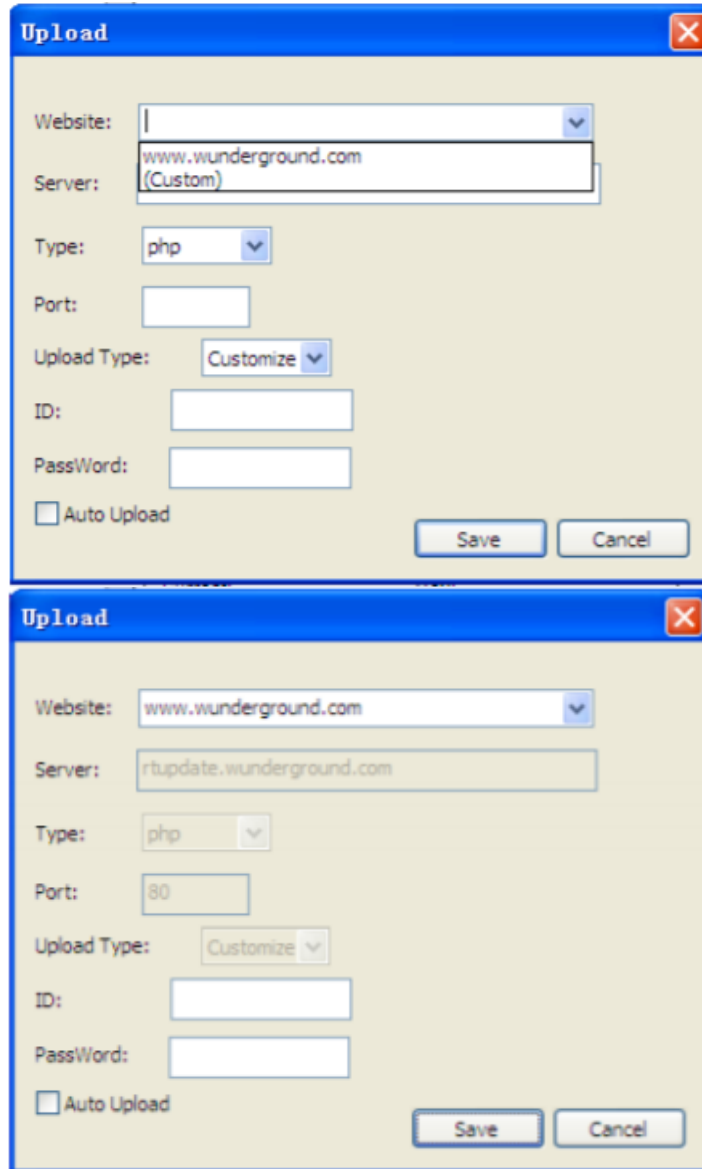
Upload

Website:
www.wunderground.com
(Custom)
Server:
Type: php
Port:
Upload Type: Customize
ID:
PassWord:
Auto Upload
Save
Cancel

Upload

Website: www.wunderground.com
Server: rtupdate.wunderground.com
Type: php
Port: 80
Upload Type: Customize
ID:
PassWord:
Auto Upload
Save
Cancel